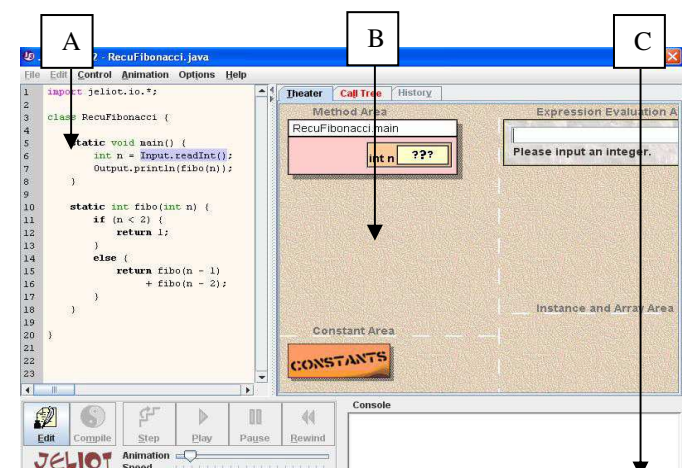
A

B

C

J. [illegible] 2 - RecuFibonacci.java

File Edit Control Animation Options Help

1 import jeliot.io.*;
2
3 class RecuFibonacci {
4
5 static void main() {
6 int n = Input.readInt();
7 Output.println(fibo(n));
8 }
9
10 static int fibo(int n) {
11 if (n < 2) {
12 return 1;
13 }
14 else {
15 return fibo(n - 1)
16 + fibo(n - 2);
17 }
18 }
19
20 }
21
22
23

Theater Call Tree History

Method Area

RecuFibonacci.main

int n ???

Expression Evaluation A

Please input an integer.

Instance and Array Area

Constant Area

CONSTANTS

Console

Edit Compile Step Play Pause Rewind

JELIOT Animation Speed